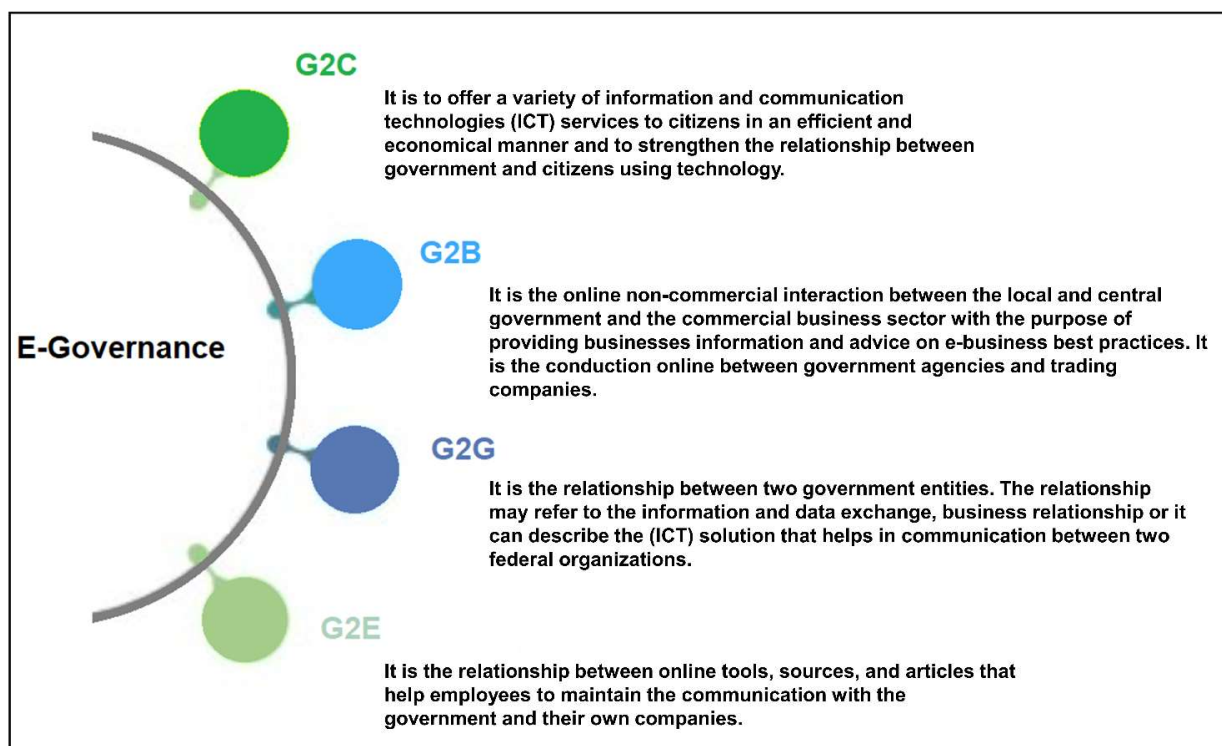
E-Governance

G2C

It is to offer a variety of information and communication technologies (ICT) services to citizens in an efficient and economical manner and to strengthen the relationship between government and citizens using technology.

G2B

It is the online non-commercial interaction between the local and central government and the commercial business sector with the purpose of providing businesses information and advice on e-business best practices. It is the conduction online between government agencies and trading companies.

G2G

It is the relationship between two government entities. The relationship may refer to the information and data exchange, business relationship or it can describe the (ICT) solution that helps in communication between two federal organizations.

G2E

It is the relationship between online tools, sources, and articles that help employees to maintain the communication with the government and their own companies.